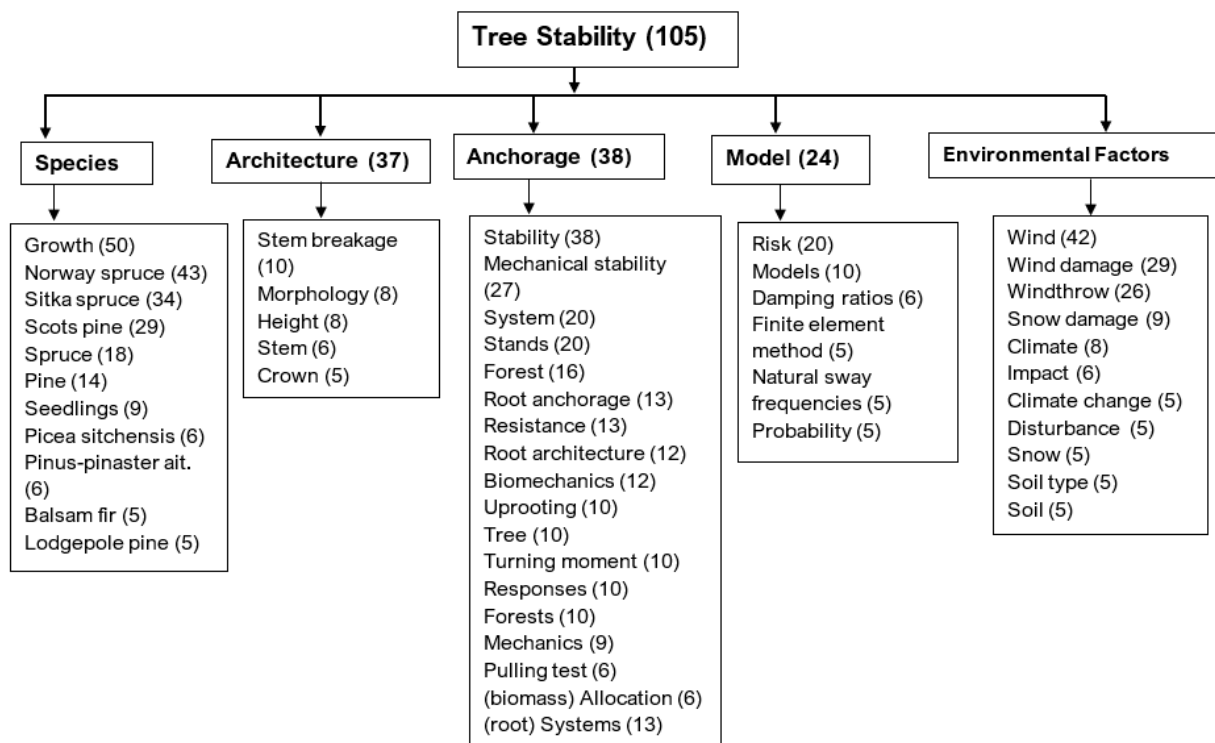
Tree Stability (105)

Species

Growth (50)
Norway spruce (43)
Sitka spruce (34)
Scots pine (29)
Spruce (18)
Pine (14)
Seedlings (9)
Picea sitchensis (6)
Pinus-pinaster ait. (6)
Balsam fir (5)
Lodgepole pine (5)

Architecture (37)

Stem breakage (10)
Morphology (8)
Height (8)
Stem (6)
Crown (5)

Anchorage (38)

Stability (38)
Mechanical stability (27)
System (20)
Stands (20)
Forest (16)
Root anchorage (13)
Resistance (13)
Root architecture (12)
Biomechanics (12)
Uprooting (10)
Tree (10)
Turning moment (10)
Responses (10)
Forests (10)
Mechanics (9)
Pulling test (6)
(biomass) Allocation (6)
(root) Systems (13)

Model (24)

Risk (20)
Models (10)
Damping ratios (6)
Finite element method (5)
Natural sway frequencies (5)
Probability (5)

Environmental Factors

Wind (42)
Wind damage (29)
Windthrow (26)
Snow damage (9)
Climate (8)
Impact (6)
Climate change (5)
Disturbance (5)
Snow (5)
Soil type (5)
Soil (5)